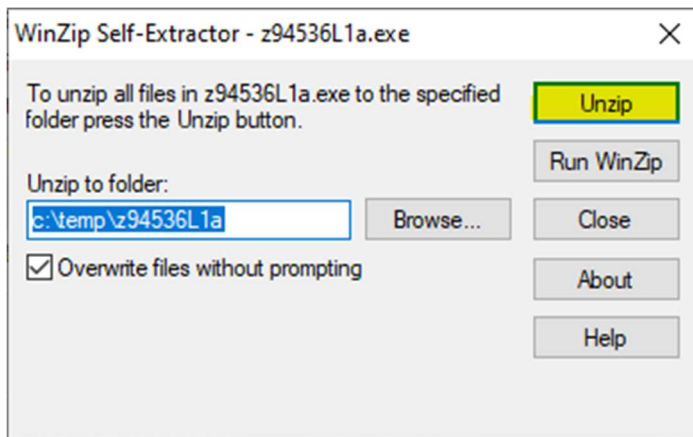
WinZip Self-Extractor - z94536L1a.exe

X

To unzip all files in z94536L1a.exe to the specified folder press the Unzip button.

Unzip

Run WinZip

Unzip to folder:

c:\temp\z94536L1a

Browse...

Close

Overwrite files without prompting

About

Help